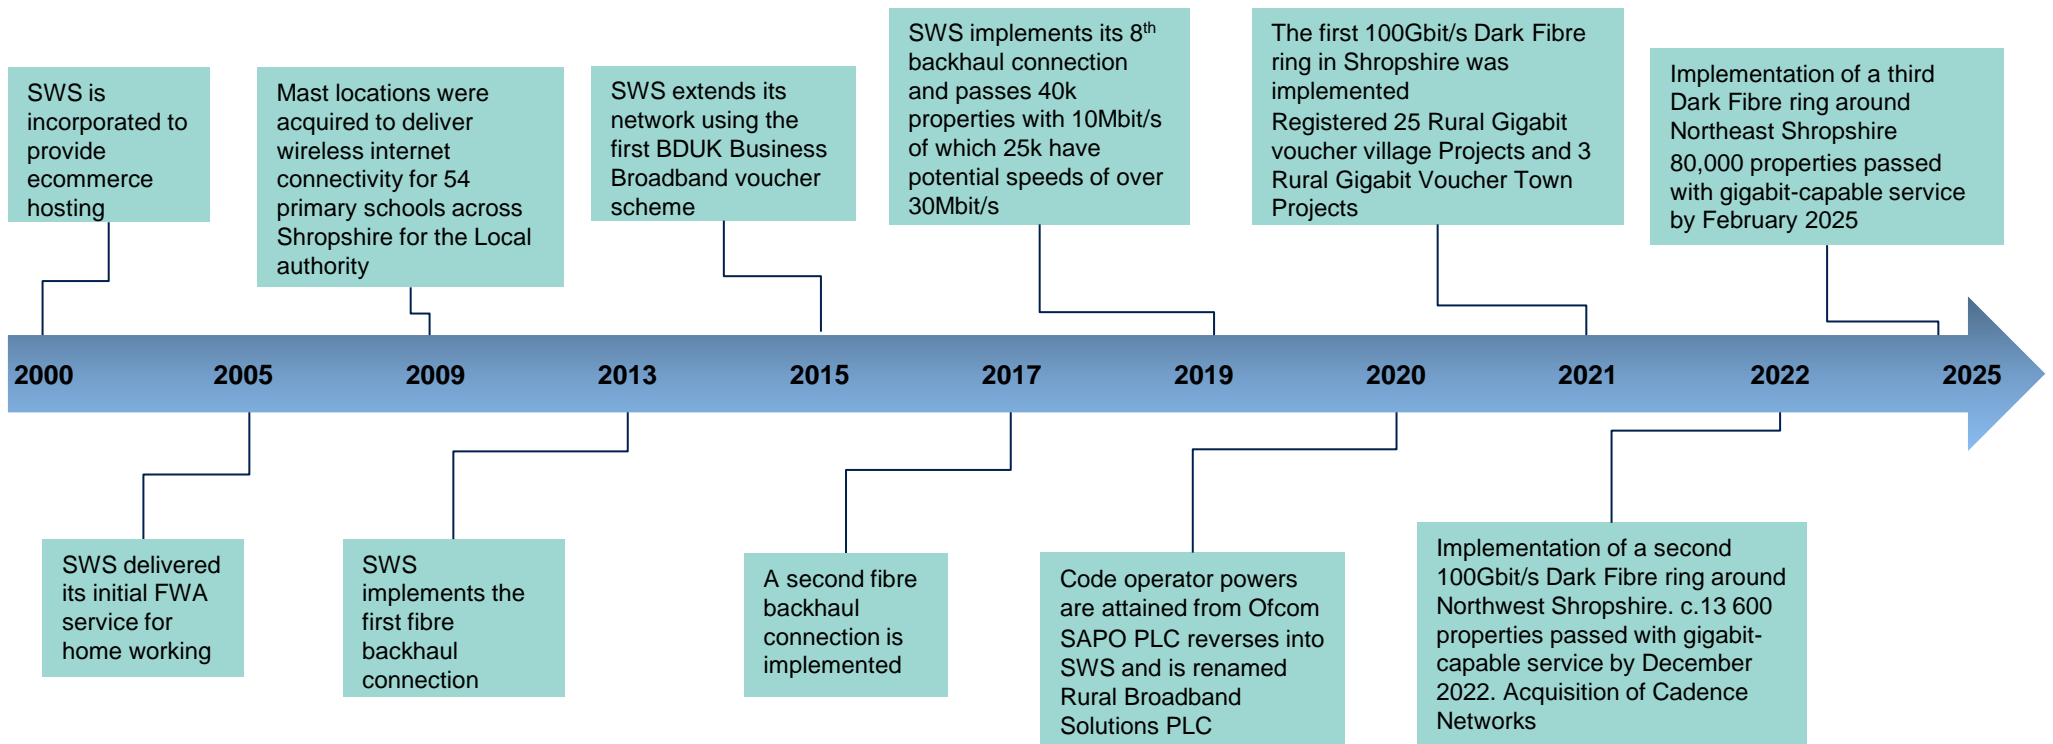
SWS is incorporated to provide ecommerce hosting

Mast locations were acquired to deliver wireless internet connectivity for 54 primary schools across Shropshire for the Local authority

SWS extends its network using the first BDUK Business Broadband voucher scheme

SWS implements its 8$^{th}$ backhaul connection and passes 40k properties with 10Mbit/s of which 25k have potential speeds of over 30Mbit/s

The first 100Gbit/s Dark Fibre ring in Shropshire was implemented
Registered 25 Rural Gigabit voucher village Projects and 3 Rural Gigabit Voucher Town Projects

Implementation of a third Dark Fibre ring around Northeast Shropshire
80,000 properties passed with gigabit-capable service by February 2025

2000 2005 2009 2013 2015 2017 2019 2020 2021 2022 2025

SWS delivered its initial FWA service for home working

SWS implements the first fibre backhaul connection

A second fibre backhaul connection is implemented

Code operator powers are attained from Ofcom SAPO PLC reverses into SWS and is renamed Rural Broadband Solutions PLC

Implementation of a second 100Gbit/s Dark Fibre ring around Northwest Shropshire. c.13 600 properties passed with gigabit-capable service by December 2022. Acquisition of Cadence Networks